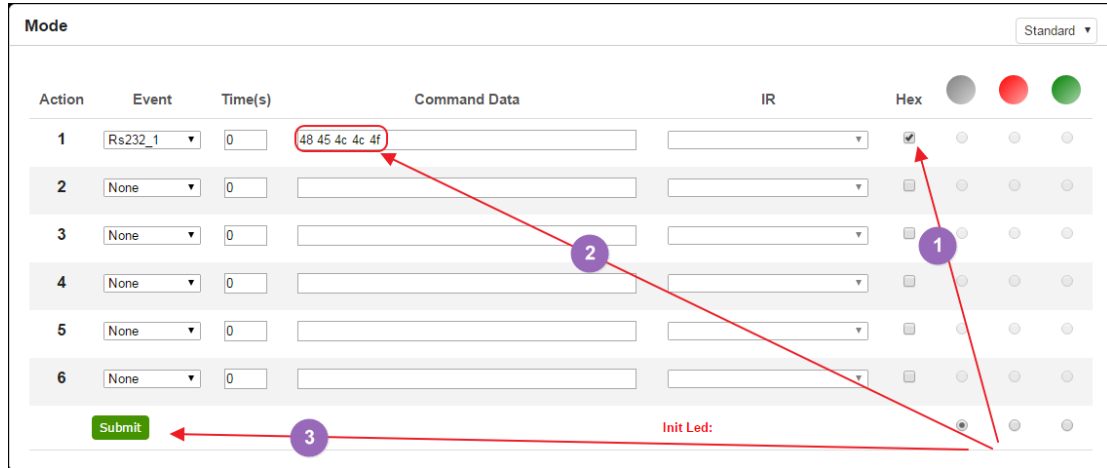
Mode

Standard

| Action | Event | Time(s) | Command Data | IR | Hex |
|---|---|---|---|---|---|
| 1 | Rs232_1 | 0 | 48 45 4c 4c 4f | | |
| 2 | None | 0 | | | |
| 3 | None | 0 | | | |
| 4 | None | 0 | | | |
| 5 | None | 0 | | | |
| 6 | None | 0 | | | |

Submit

Init Led:

1

2

3